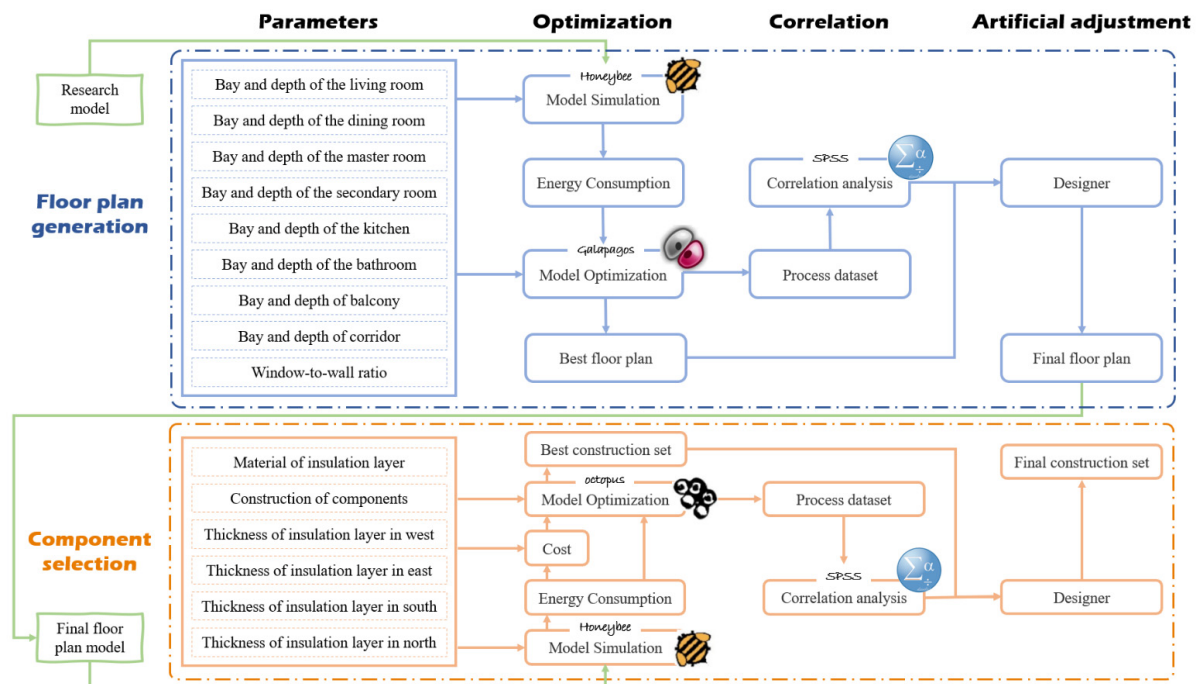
Parameters

Optimization

Correlation

Artificial adjustment

Research model

Floor plan generation

Bay and depth of the living room

Bay and depth of the dining room

Bay and depth of the master room

Bay and depth of the secondary room

Bay and depth of the kitchen

Bay and depth of the bathroom

Bay and depth of balcony

Bay and depth of corridor

Window-to-wall ratio

Honeybee

Model Simulation

Energy Consumption

Galapagos

Model Optimization

Best floor plan

SPSS

Correlation analysis

Process dataset

Designer

Final floor plan

Component selection

Final floor plan model

Material of insulation layer

Construction of components

Thickness of insulation layer in west

Thickness of insulation layer in east

Thickness of insulation layer in south

Thickness of insulation layer in north

Best construction set

octopus

Model Optimization

Cost

Energy Consumption

Honeybee

Model Simulation

Process dataset

SPSS

Correlation analysis

Final construction set

Designer